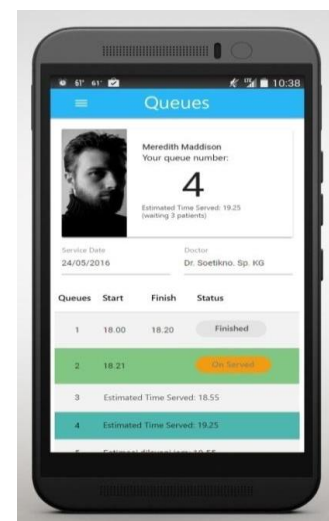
61° 61° 10:38

Queues

Meredith Maddison
Your queue number:
4
Estimated Time Served: 19.25
(waiting 3 patients)

Service Date
24/05/2016

Doctor
Dr. Soetikno. Sp. KG

| Queues | Start | Finish | Status |
|---|---|---|---|
| 1 | 18.00 | 18.20 | Finished |
| 2 | 18.21 | | On Served |
| 3 | Estimated Time Served: 18.55 | | |
| 4 | Estimated Time Served: 19.25 | | |
| 5 | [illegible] | | |